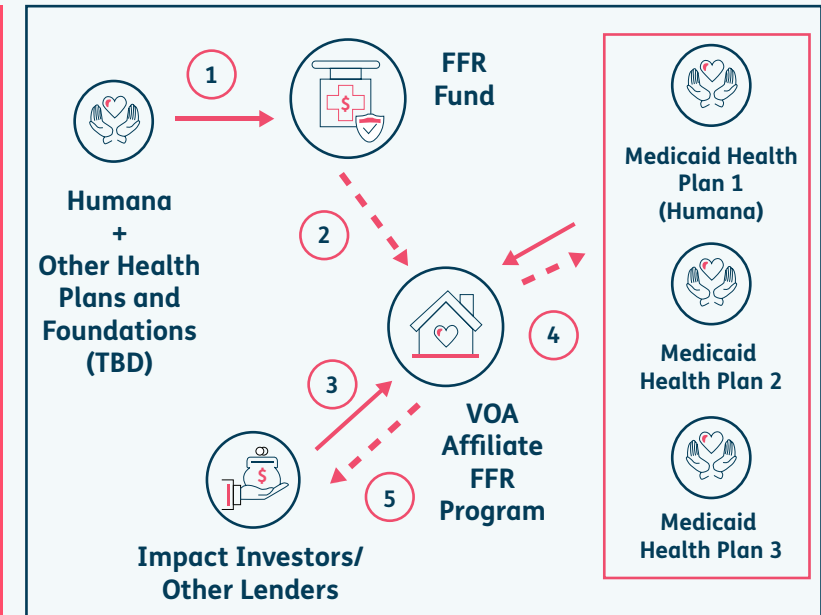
1

FFR Fund

Humana + Other Health Plans and Foundations (TBD)

2

Medicaid Health Plan 1 (Humana)

4

Medicaid Health Plan 2

3

VOA Affiliate FFR Program

5

Medicaid Health Plan 3

Impact Investors/ Other Lenders